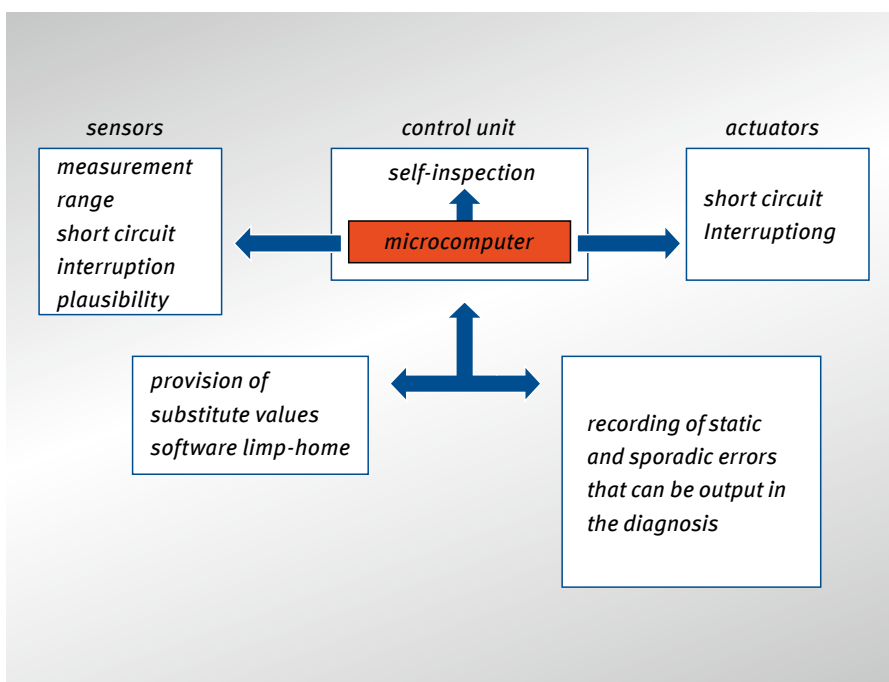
sensors

measurement range
short circuit
interruption
plausibility

control unit

self-inspection

microcomputer

actuators

short circuit
Interruptiong

provision of substitute values
software limp-home

recording of static and sporadic errors that can be output in the diagnosis